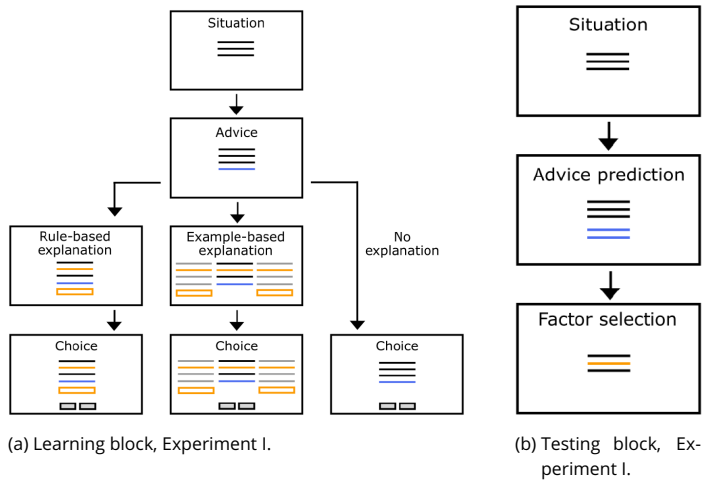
Situation

Advice

Rule-based explanation

Example-based explanation

No explanation

Choice

Choice

Choice

(a) Learning block, Experiment I.

Situation

Advice prediction

Factor selection

(b) Testing block, Experiment I.